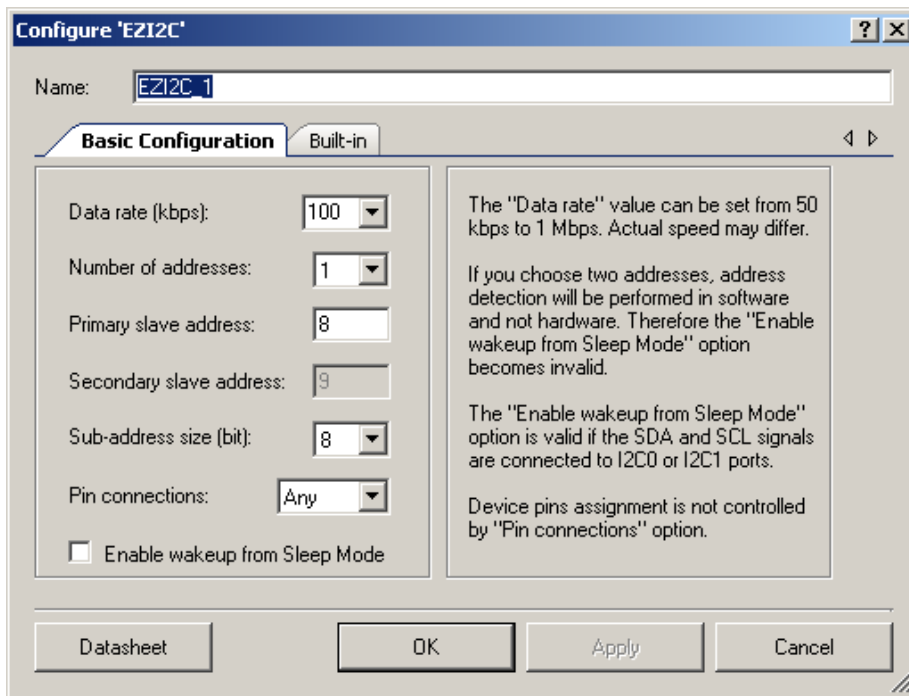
Configure 'EZI2C'

?

Name: EZI2C_1

Basic Configuration

Built-in

Data rate (kbps): 100

Number of addresses: 1

Primary slave address: 8

Secondary slave address: 9

Sub-address size (bit): 8

Pin connections: Any

Enable wakeup from Sleep Mode

The "Data rate" value can be set from 50 kbps to 1 Mbps. Actual speed may differ.

If you choose two addresses, address detection will be performed in software and not hardware. Therefore the "Enable wakeup from Sleep Mode" option becomes invalid.

The "Enable wakeup from Sleep Mode" option is valid if the SDA and SCL signals are connected to I2C0 or I2C1 ports.

Device pins assignment is not controlled by "Pin connections" option.

Datasheet

OK

Apply

Cancel